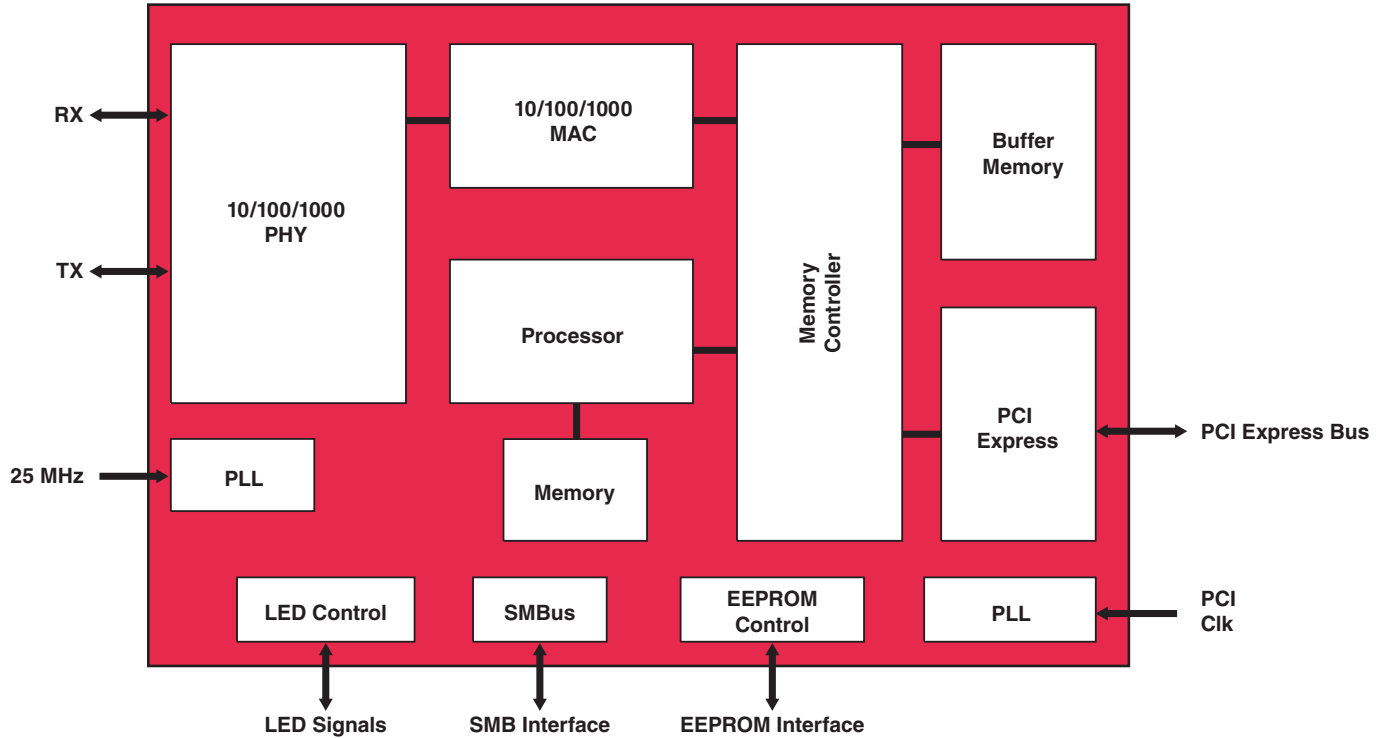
RX

TX

25 MHz

10/100/1000
PHY

PLL

10/100/1000
MAC

Processor

Memory

Memory
Controller

Buffer
Memory

PCI
Express

PCI Express Bus

LED Control

SMBus

EEPROM
Control

PLL

PCI
Clk

LED Signals

SMB Interface

EEPROM Interface